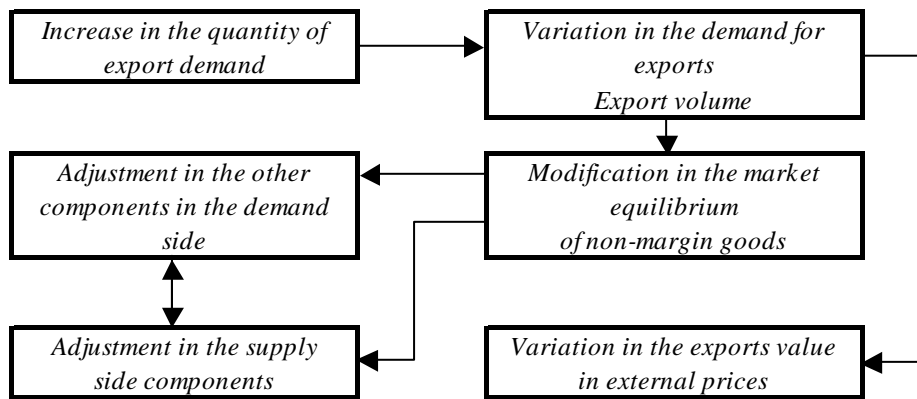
Increase in the quantity of export demand

Variation in the demand for exports
Export volume

Adjustment in the other components in the demand side

Modification in the market equilibrium of non-margin goods

Adjustment in the supply side components

Variation in the exports value in external prices